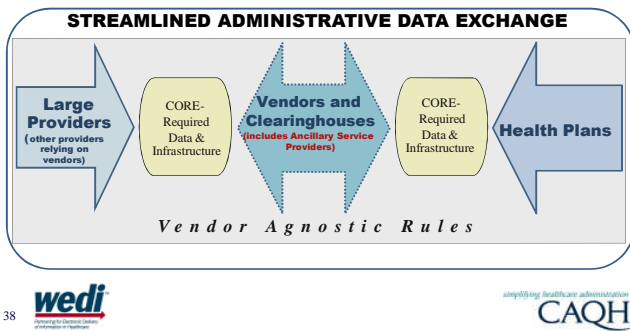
STREAMLINED ADMINISTRATIVE DATA EXCHANGE

Large Providers
(other providers relying on vendors)

CORE-Required Data & Infrastructure

Vendors and Clearinghouses
(includes Ancillary Service Providers)

CORE-Required Data & Infrastructure

Health Plans

Vendor Agnostic Rules

38

wedi
Partnering for Electronic Delivery of Information in Healthcare

simplifying healthcare administration
CAQH